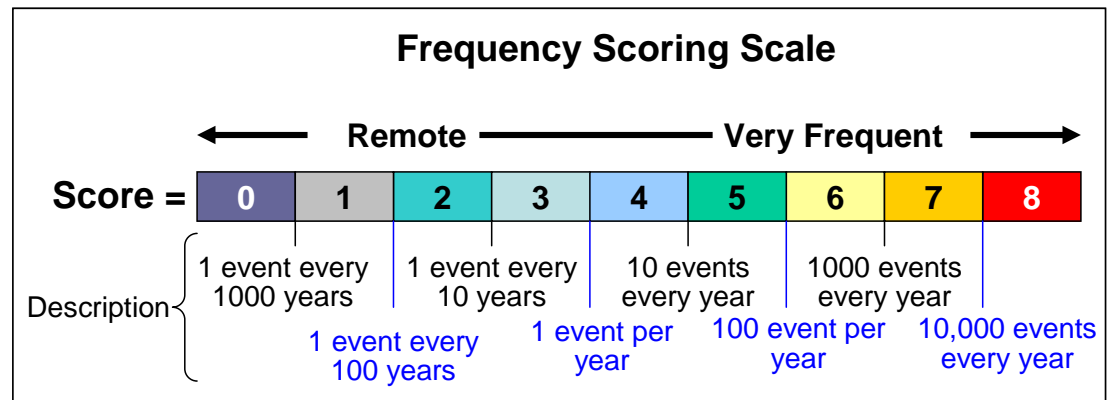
Frequency Scoring Scale

Remote Very Frequent

Score =

| 0 | 1 | 2 | 3 | 4 | 5 | 6 | 7 | 8 |
|---|---|---|---|---|---|---|---|---|

Description

1 event every 1000 years

1 event every 100 years

1 event every 10 years

1 event per year

10 events every year

100 event per year

1000 events every year

10,000 events every year